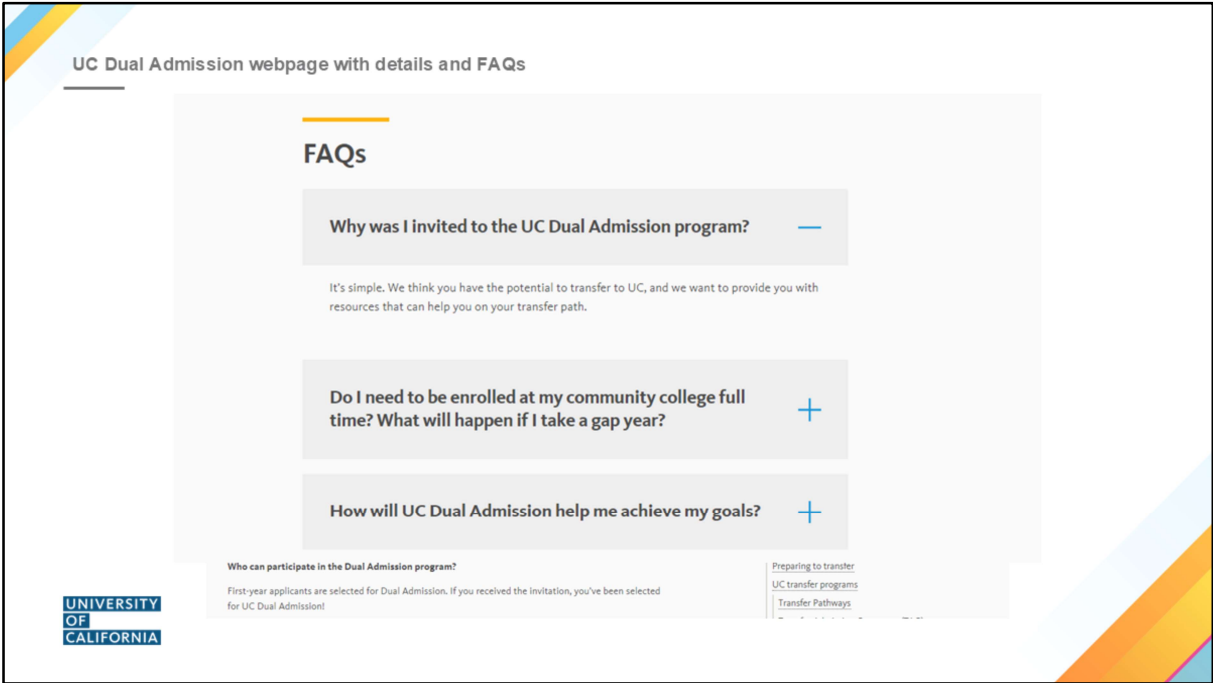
UC Dual Admission webpage with details and FAQs

FAQs

Why was I invited to the UC Dual Admission program? —

It's simple. We think you have the potential to transfer to UC, and we want to provide you with resources that can help you on your transfer path.

Do I need to be enrolled at my community college full time? What will happen if I take a gap year? +

How will UC Dual Admission help me achieve my goals? +

Who can participate in the Dual Admission program?

First-year applicants are selected for Dual Admission. If you received the invitation, you've been selected for UC Dual Admission!

Preparing to transfer

UC transfer programs

Transfer Pathways

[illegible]

UNIVERSITY OF CALIFORNIA